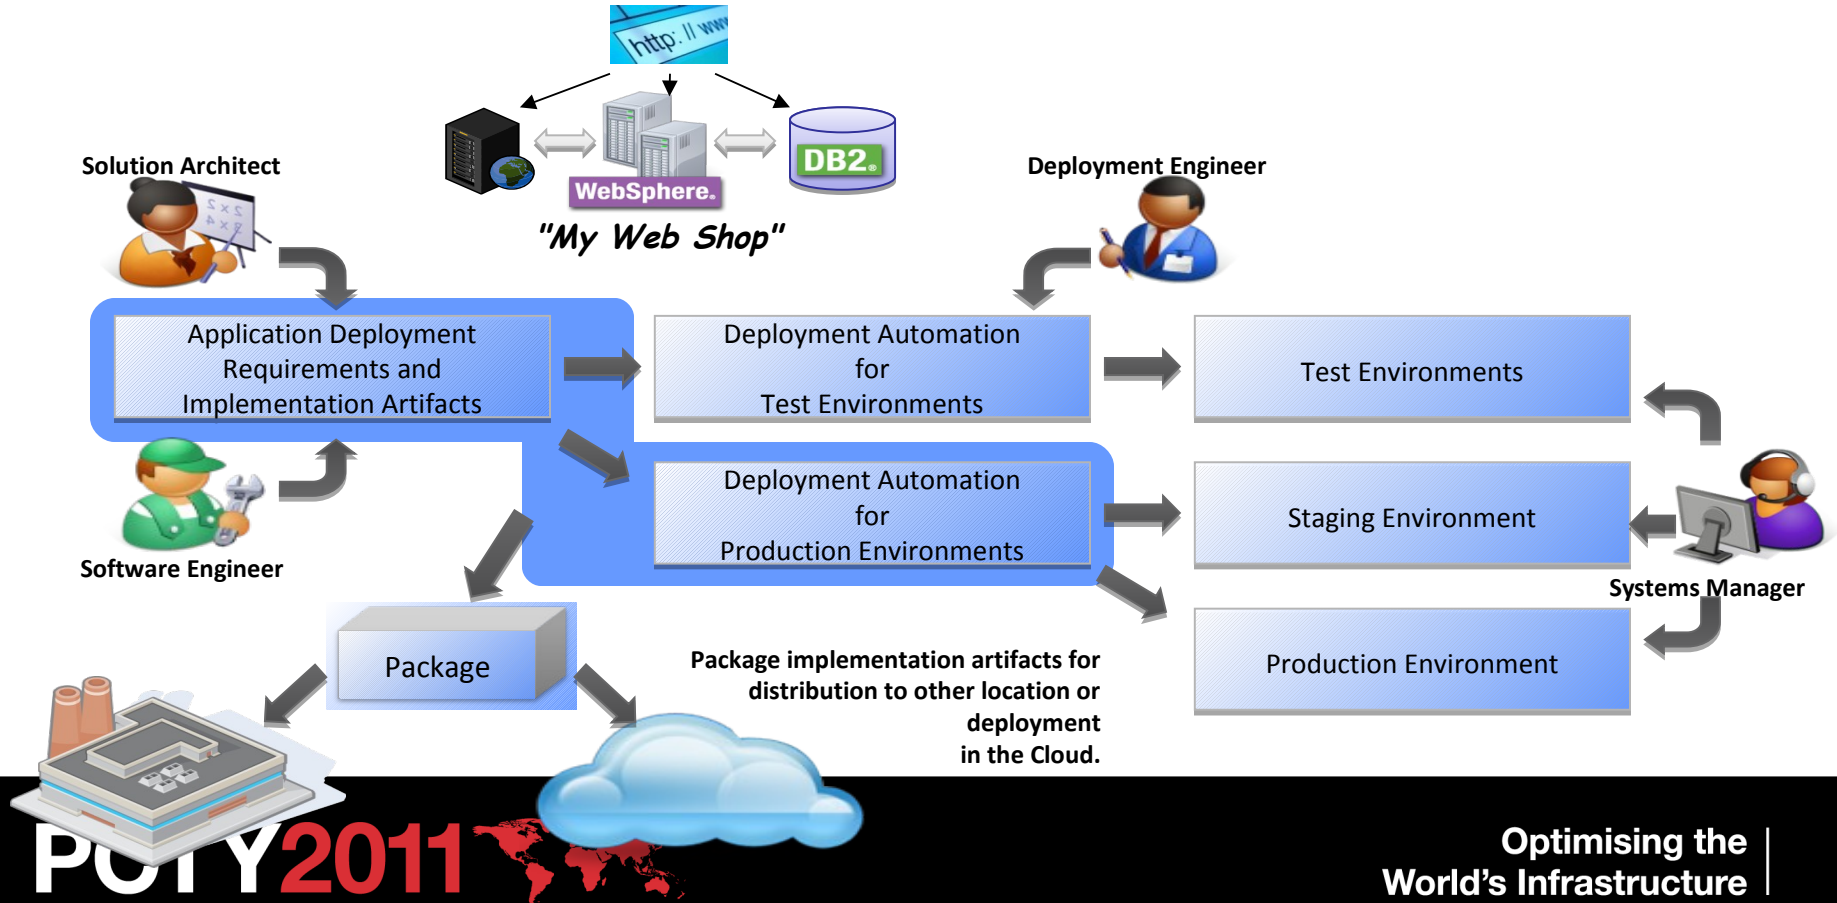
http://www

DB2

WebSphere

"My Web Shop"

Solution Architect

Deployment Engineer

Application Deployment Requirements and Implementation Artifacts

Deployment Automation for Test Environments

Test Environments

Deployment Automation for Production Environments

Staging Environment

Software Engineer

Systems Manager

Package

Production Environment

Package implementation artifacts for distribution to other location or deployment in the Cloud.

P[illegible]Y2011

Optimising the World's Infrastructure